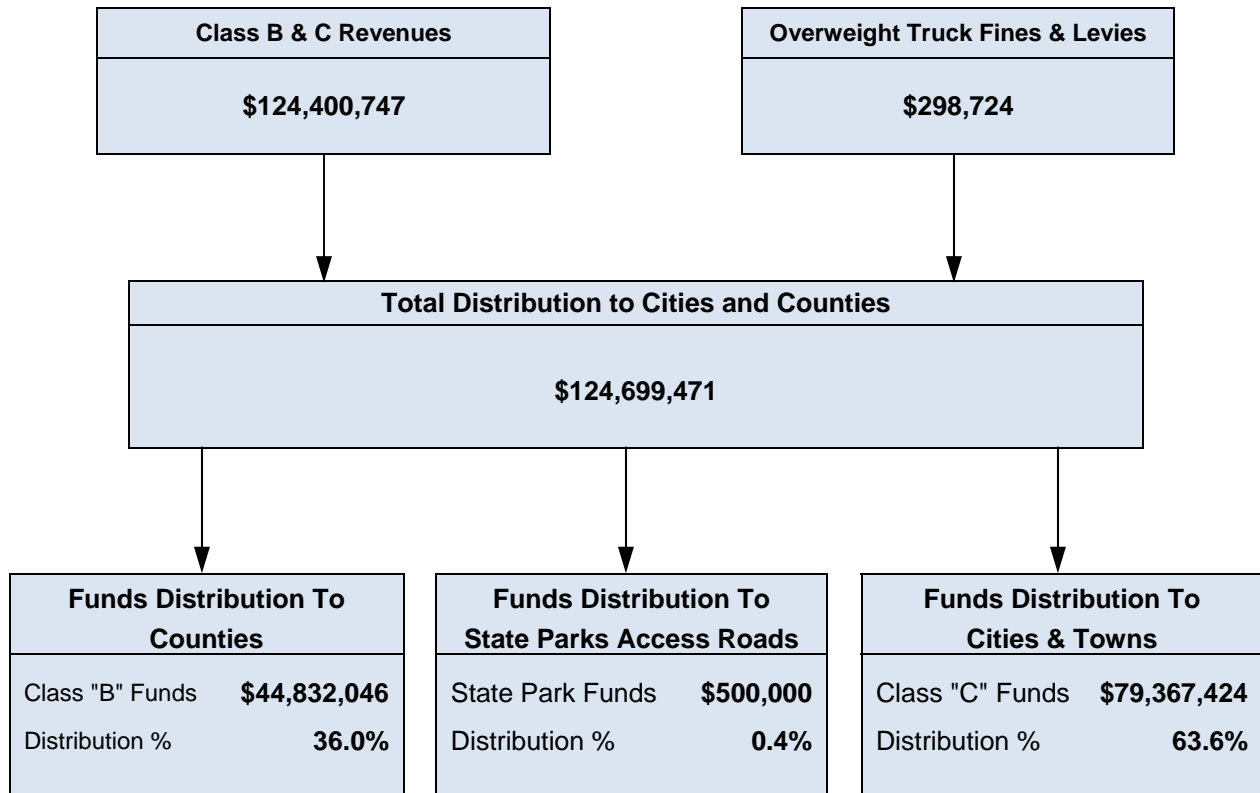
Class B & C Revenues

$124,400,747

Overweight Truck Fines & Levies

$298,724

Total Distribution to Cities and Counties

$124,699,471

Funds Distribution To Counties

Class "B" Funds $44,832,046
Distribution % 36.0%

Funds Distribution To State Parks Access Roads

State Park Funds $500,000
Distribution % 0.4%

Funds Distribution To Cities & Towns

Class "C" Funds $79,367,424
Distribution % 63.6%